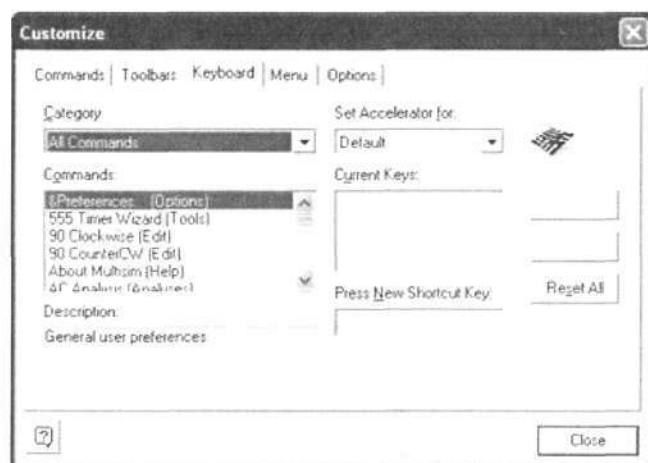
Customize

Commands | Toolbars | Keyboard | Menu | Options

Category

All Commands

Commands:

&Preferences... (Options)
555 Timer Wizard (Tools)
90 Clockwise (Edit)
90 CounterCW (Edit)
About Multisim (Help)
AC Analysis (Analyses)

Description:

General user preferences

Set Accelerator for:

Default

Current Keys:

Press New Shortcut Key:

Reset All

?

Close